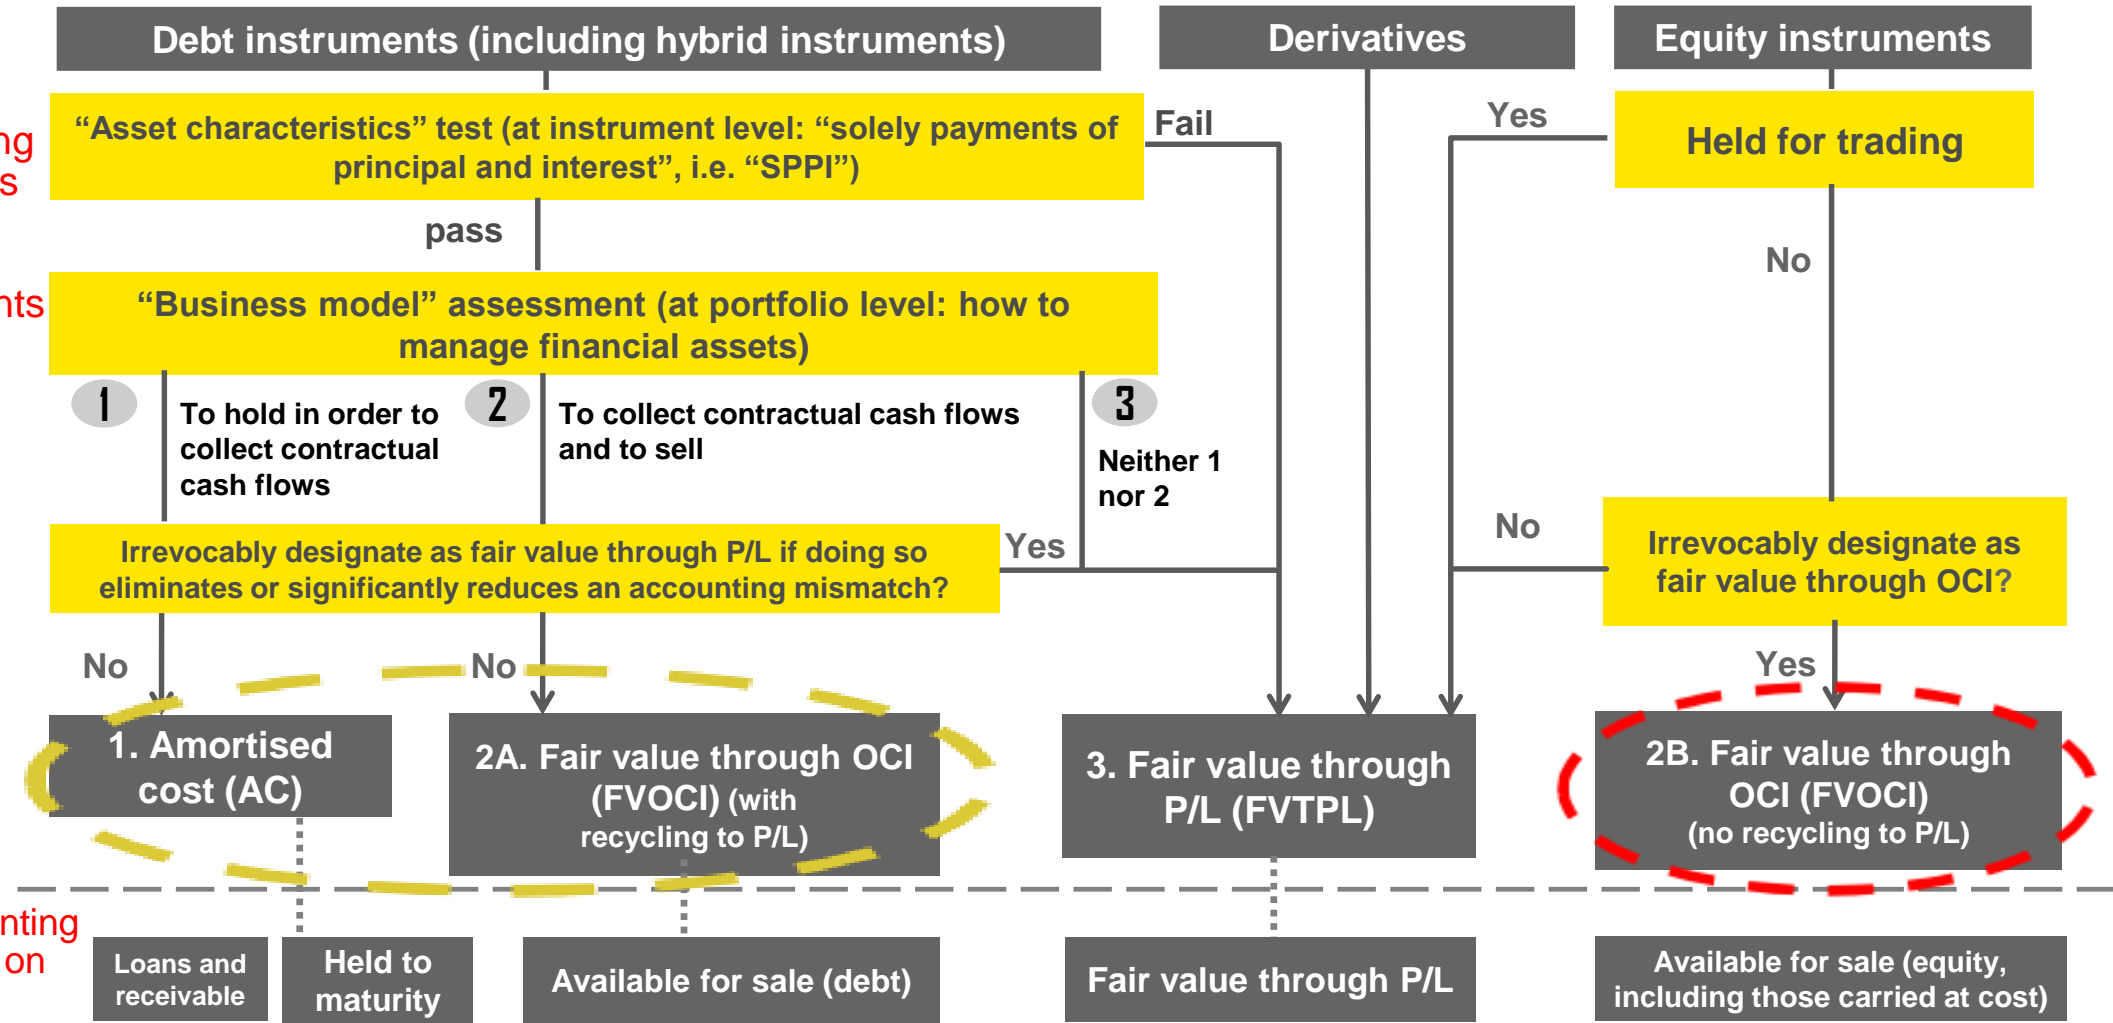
ng
s

nts

nting
on

Debt instruments (including hybrid instruments)

Derivatives

Equity instruments

“Asset characteristics” test (at instrument level: “solely payments of principal and interest”, i.e. “SPPI”)

Fail

Yes

Held for trading

pass

No

“Business model” assessment (at portfolio level: how to manage financial assets)

1 To hold in order to collect contractual cash flows

2 To collect contractual cash flows and to sell

3 Neither 1 nor 2

No

Irrevocably designate as fair value through P/L if doing so eliminates or significantly reduces an accounting mismatch?

Yes

Irrevocably designate as fair value through OCI?

No

No

Yes

1. Amortised cost (AC)

2A. Fair value through OCI (FVOCI) (with recycling to P/L)

3. Fair value through P/L (FVTPL)

2B. Fair value through OCI (FVOCI) (no recycling to P/L)

Loans and receivable

Held to maturity

Available for sale (debt)

Fair value through P/L

Available for sale (equity, including those carried at cost)